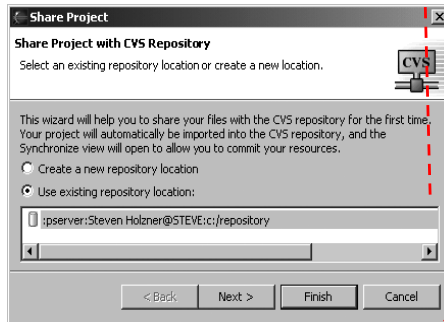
Share Project

Share Project with CVS Repository

Select an existing repository location or create a new location.

CVS

This wizard will help you to share your files with the CVS repository for the first time. Your project will automatically be imported into the CVS repository, and the Synchronize view will open to allow you to commit your resources.

Create a new repository location

Use existing repository location:

:pserver:Steven Holzner@STEVE:c:/repository

< Back

Next >

Finish

Cancel